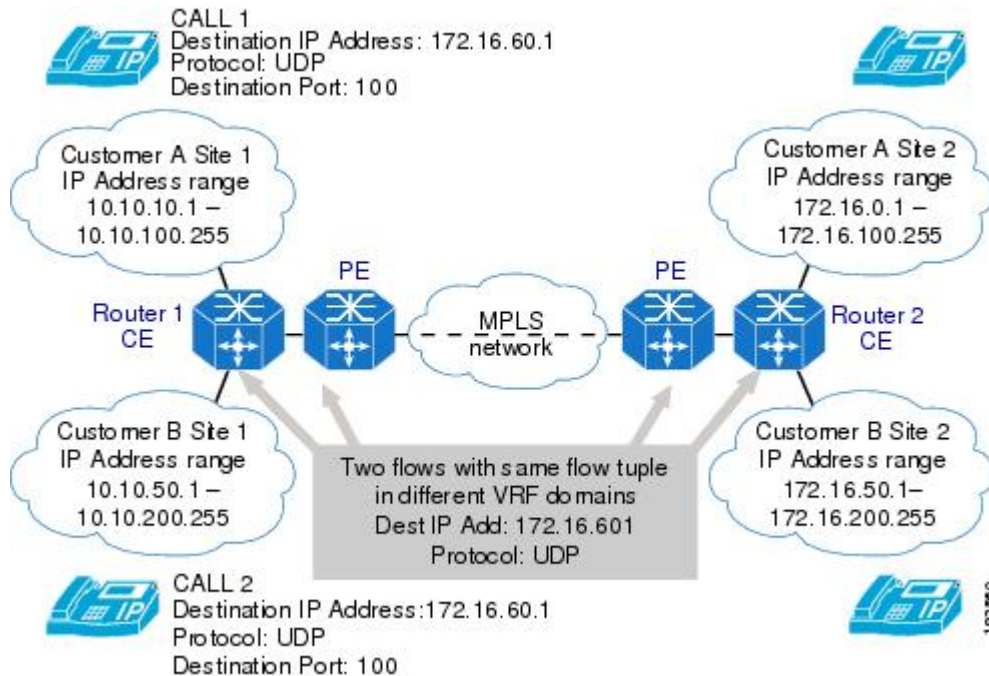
CALL 1
Destination IP Address: 172.16.60.1
Protocol: UDP
Destination Port: 100

IP

IP

Customer A Site 1
IP Address range
10.10.10.1 –
10.10.100.255

Customer A Site 2
IP Address range
172.16.0.1 –
172.16.100.255

PE

PE

Router 1
CE

MPLS
network

Router 2
CE

Customer B Site 1
IP Address range
10.10.50.1 –
10.10.200.255

Two flows with same flow tuple
in different VRF domains
Dest IP Add: 172.16.601
Protocol: UDP

Customer B Site 2
IP Address range
172.16.50.1–
172.16.200.255

CALL 2
Destination IP Address:172.16.60.1
Protocol: UDP
Destination Port: 100

IP

IP

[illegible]